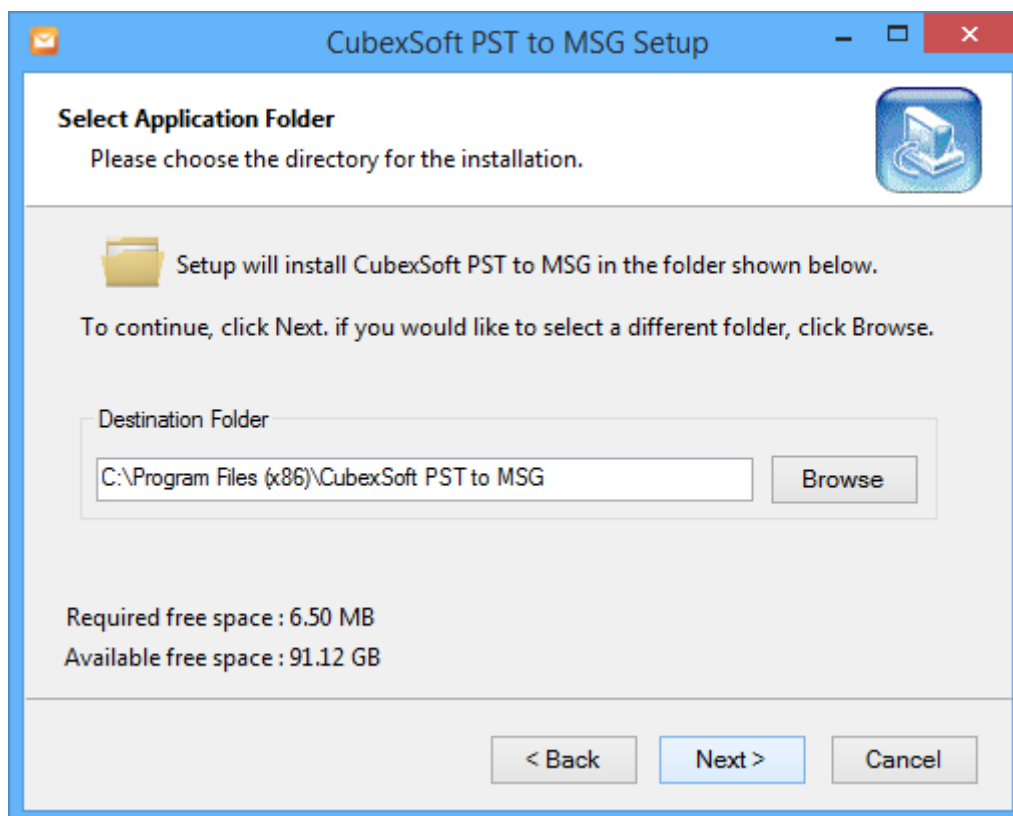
CubexSoft PST to MSG Setup

Select Application Folder

Please choose the directory for the installation.

Setup will install CubexSoft PST to MSG in the folder shown below.

To continue, click Next. if you would like to select a different folder, click Browse.

Destination Folder

C:\Program Files (x86)\CubexSoft PST to MSG

Browse

Required free space : 6.50 MB

Available free space : 91.12 GB

< Back

Next >

Cancel